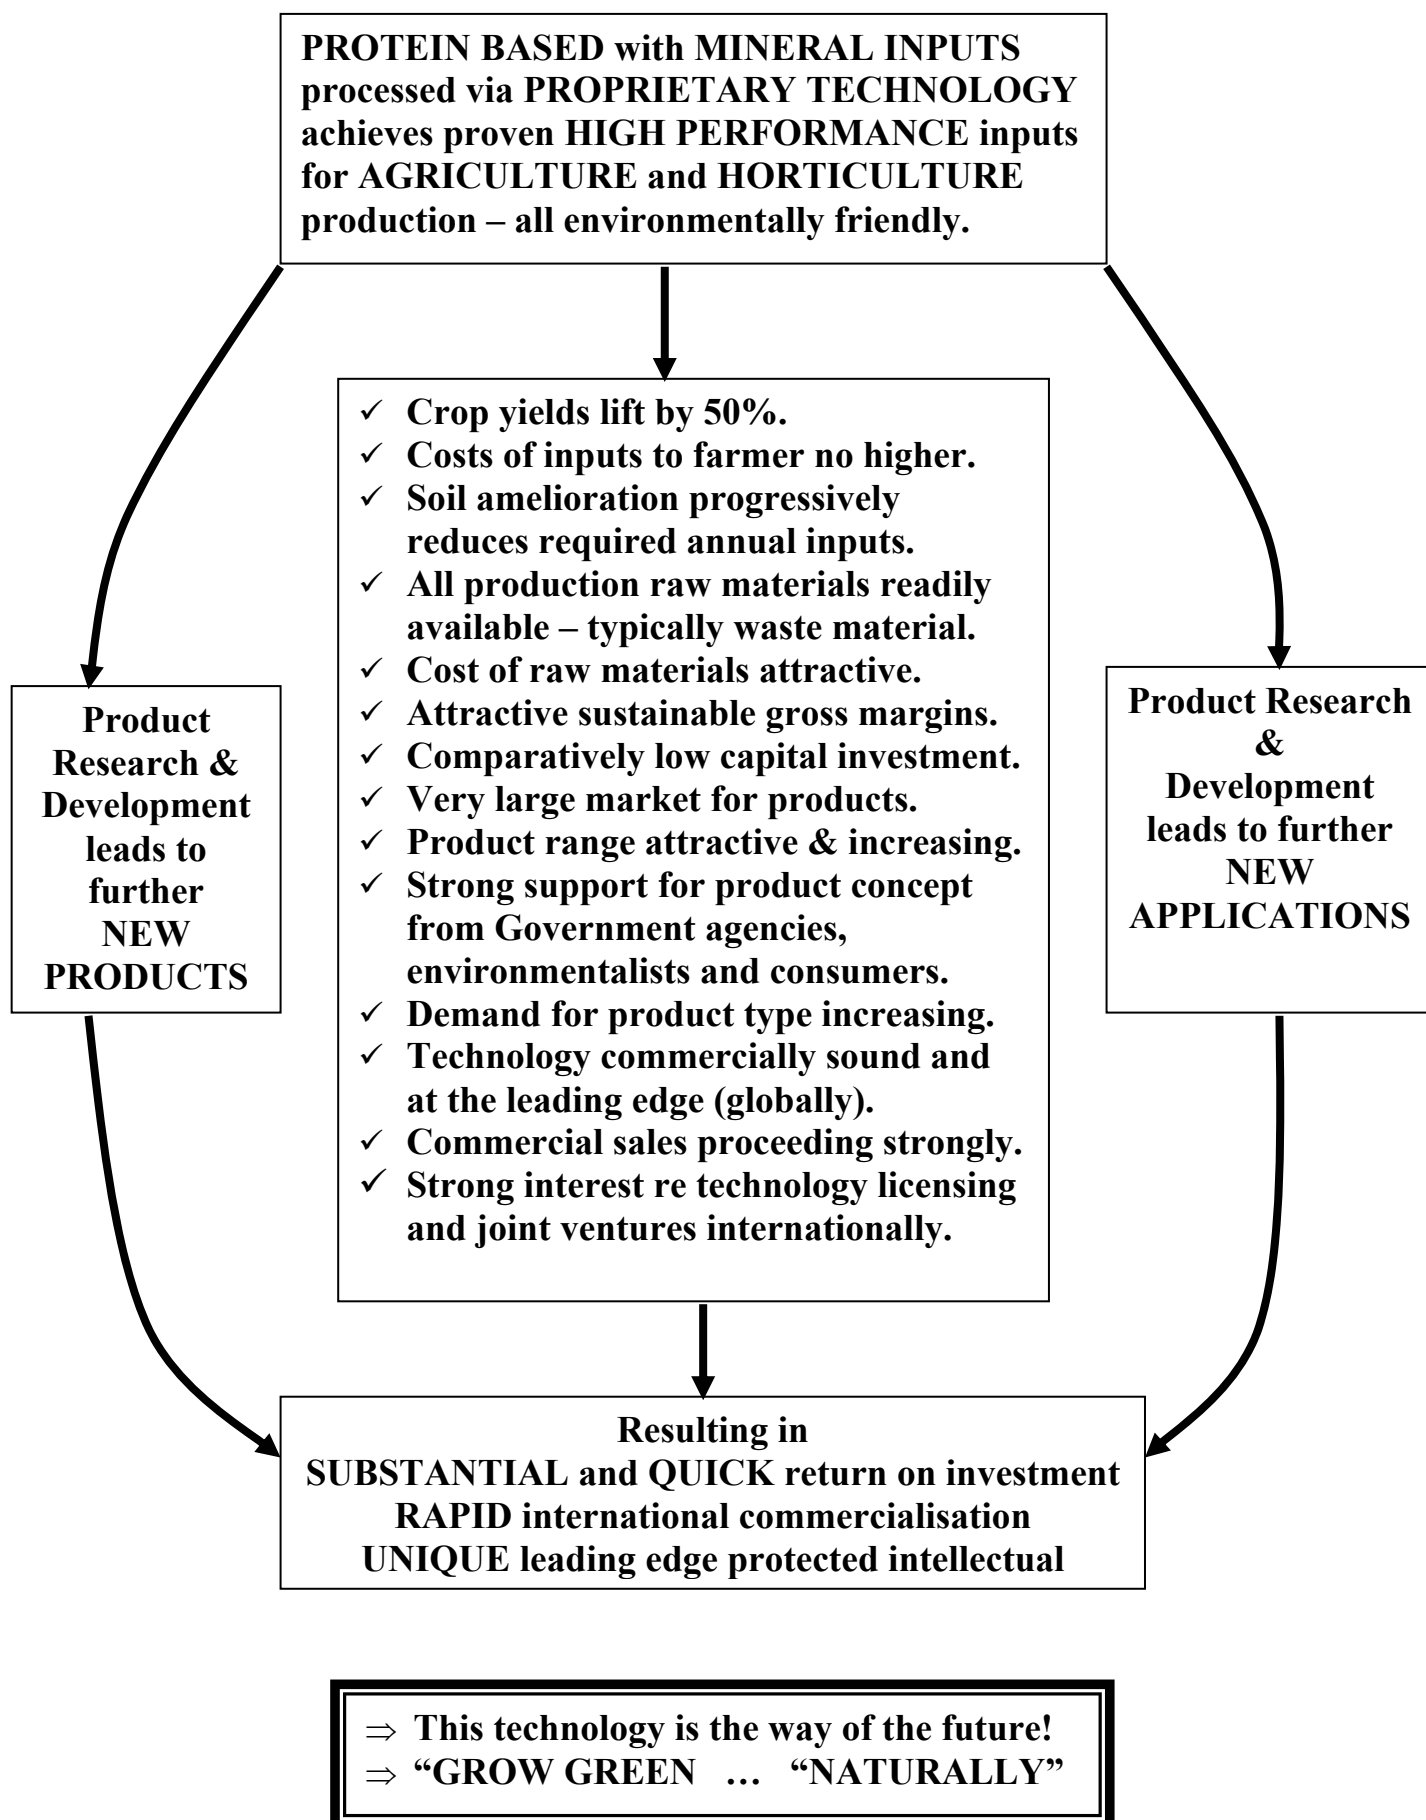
PROTEIN BASED with MINERAL INPUTS processed via PROPRIETARY TECHNOLOGY achieves proven HIGH PERFORMANCE inputs for AGRICULTURE and HORTICULTURE production – all environmentally friendly.

✓ Crop yields lift by 50%.
✓ Costs of inputs to farmer no higher.
✓ Soil amelioration progressively reduces required annual inputs.
✓ All production raw materials readily available – typically waste material.
✓ Cost of raw materials attractive.
✓ Attractive sustainable gross margins.
✓ Comparatively low capital investment.
✓ Very large market for products.
✓ Product range attractive & increasing.
✓ Strong support for product concept from Government agencies, environmentalists and consumers.
✓ Demand for product type increasing.
✓ Technology commercially sound and at the leading edge (globally).
✓ Commercial sales proceeding strongly.
✓ Strong interest re technology licensing and joint ventures internationally.

Product Research & Development leads to further NEW PRODUCTS

Product Research & Development leads to further NEW APPLICATIONS

Resulting in
SUBSTANTIAL and QUICK return on investment
RAPID international commercialisation
UNIQUE leading edge protected intellectual

⇒ This technology is the way of the future!
⇒ “GROW GREEN … “NATURALLY”